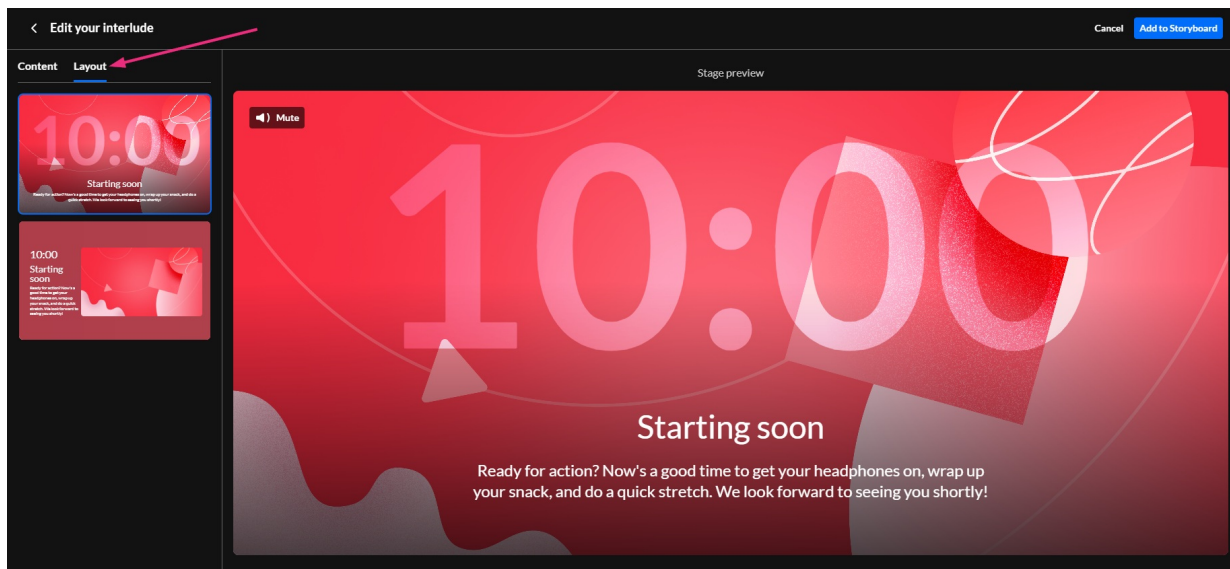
Edit your interlude

Cancel Add to Storyboard

Content Layout

10:00
Starting soon
Ready for action? Now's a good time to get your headphones on, wrap up your snack, and do a quick stretch. We look forward to seeing you shortly!

10:00
Starting soon
Ready for action? Now's a good time to get your headphones on, wrap up your snack, and do a quick stretch. We look forward to seeing you shortly!

Stage preview

Mute

10:00

Starting soon

Ready for action? Now's a good time to get your headphones on, wrap up your snack, and do a quick stretch. We look forward to seeing you shortly!